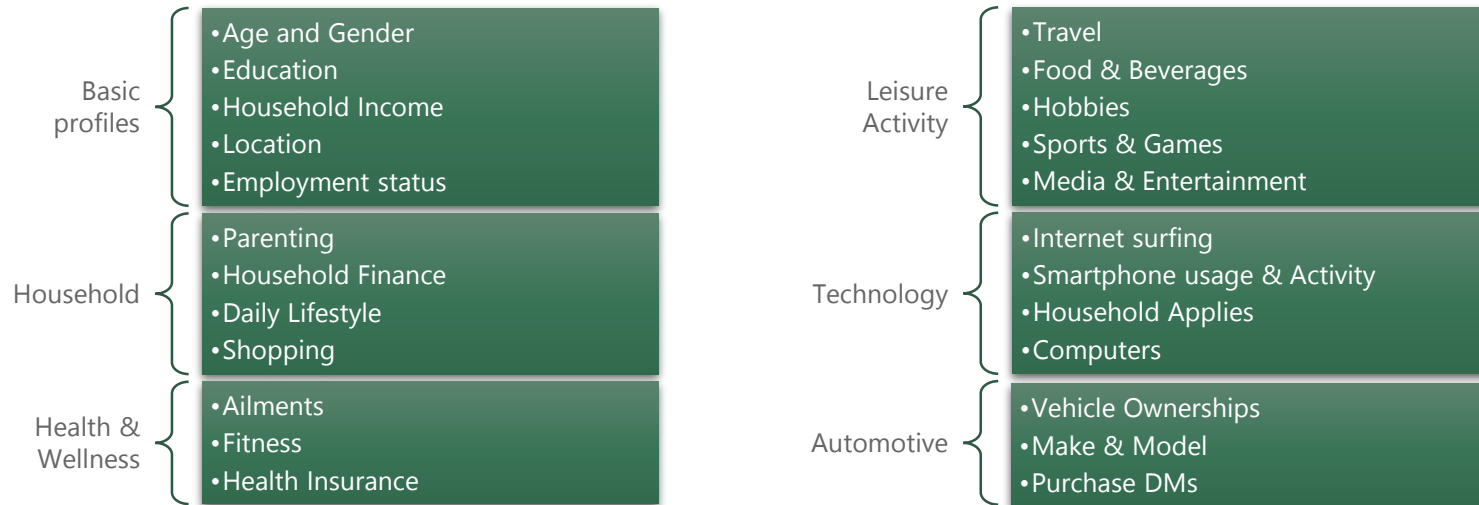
Basic profiles
•Age and Gender
•Education
•Household Income
•Location
•Employment status

Household
•Parenting
•Household Finance
•Daily Lifestyle
•Shopping

Health & Wellness
•Ailments
•Fitness
•Health Insurance

Leisure Activity
•Travel
•Food & Beverages
•Hobbies
•Sports & Games
•Media & Entertainment

Technology
•Internet surfing
•Smartphone usage & Activity
•Household Applies
•Computers

Automotive
•Vehicle Ownerships
•Make & Model
•Purchase DMs